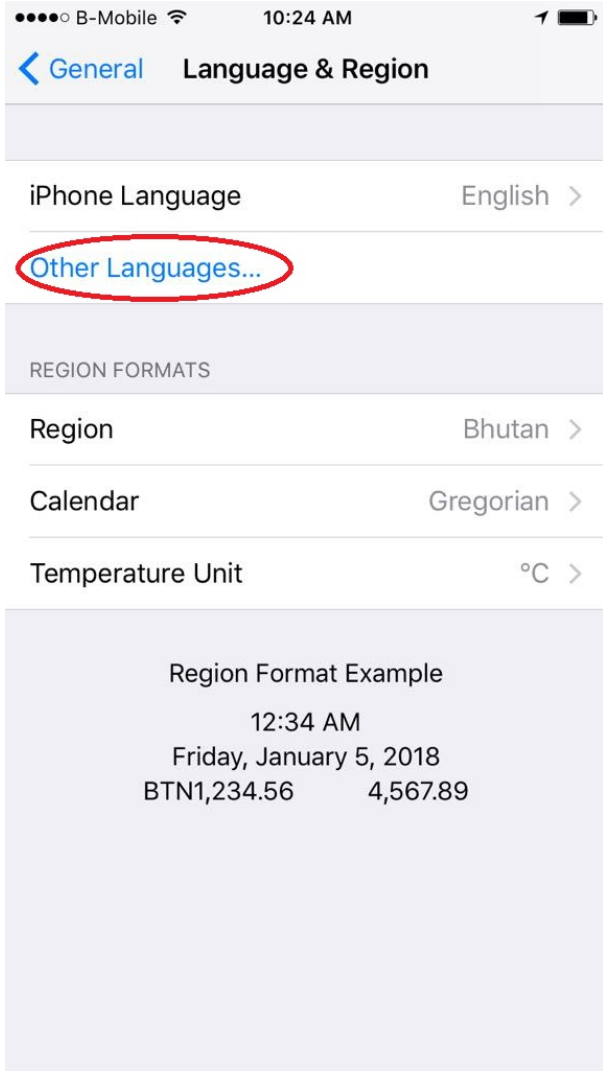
●●●●○ B-Mobile 10:24 AM

General Language & Region

iPhone Language English

Other Languages...

REGION FORMATS

Region Bhutan

Calendar Gregorian

Temperature Unit °C

Region Format Example

12:34 AM

Friday, January 5, 2018

BTN1,234.56 4,567.89